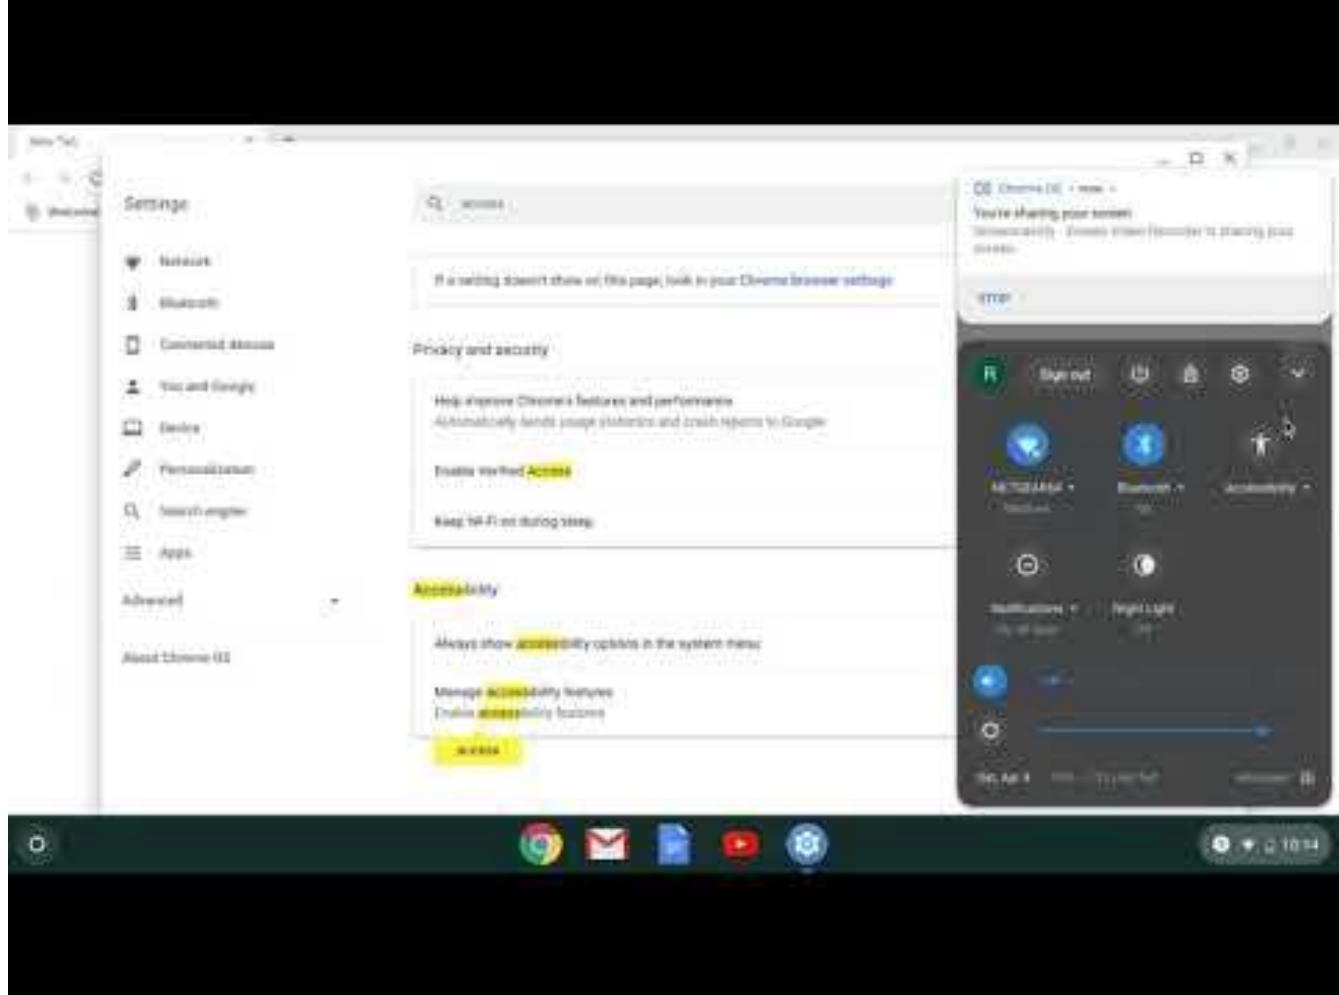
New Tab

Welcome

Settings

access

Network

Bluetooth

Connected devices

You and Google

Device

Personalization

Search engine

Apps

Advanced

About Chrome OS

If a setting doesn't show on this page, look in your Chrome browser settings

Privacy and security

Help improve Chrome's features and performance
Automatically sends usage statistics and crash reports to Google

Enable Verified Access

Keep Wi-Fi on during sleep

Accessibility

Always show accessibility options in the system menu

Manage accessibility features
Enable accessibility features

access

Chrome OS • now
You're sharing your screen
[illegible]

STOP

R Sign out

NETGEAR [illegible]
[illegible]

Bluetooth
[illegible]

Accessibility

Notifications
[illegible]

Night Light
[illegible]

Thu, Apr 4 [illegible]

10:14